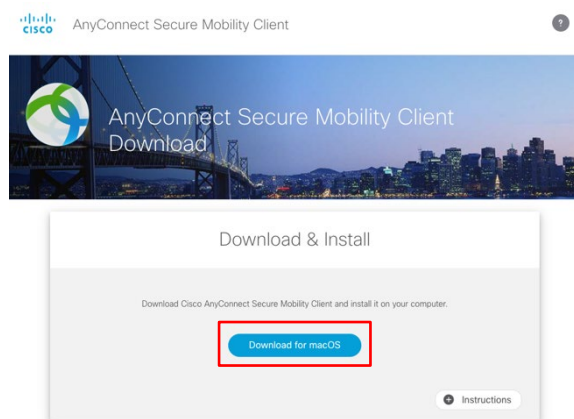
cisco AnyConnect Secure Mobility Client

?

AnyConnect Secure Mobility Client Download

Download & Install

Download Cisco AnyConnect Secure Mobility Client and install it on your computer.

Download for macOS

Instructions